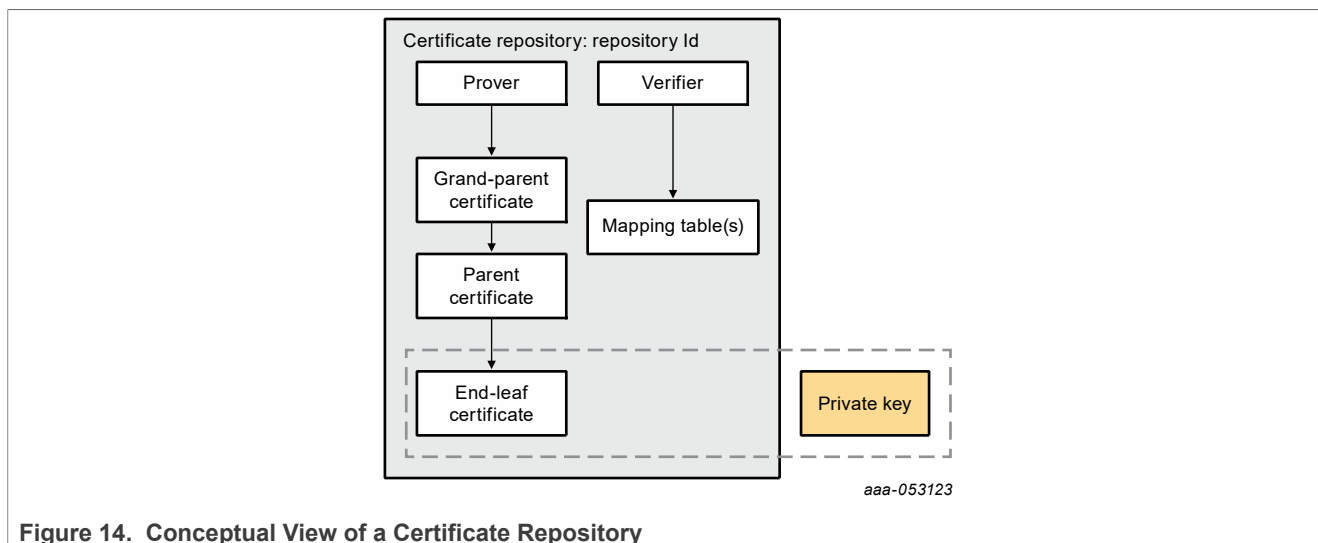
Certificate repository: repository Id

Prover

Verifier

Grand-parent certificate

Mapping table(s)

Parent certificate

End-leaf certificate

Private key

aaa-053123

Figure 14. Conceptual View of a Certificate Repository